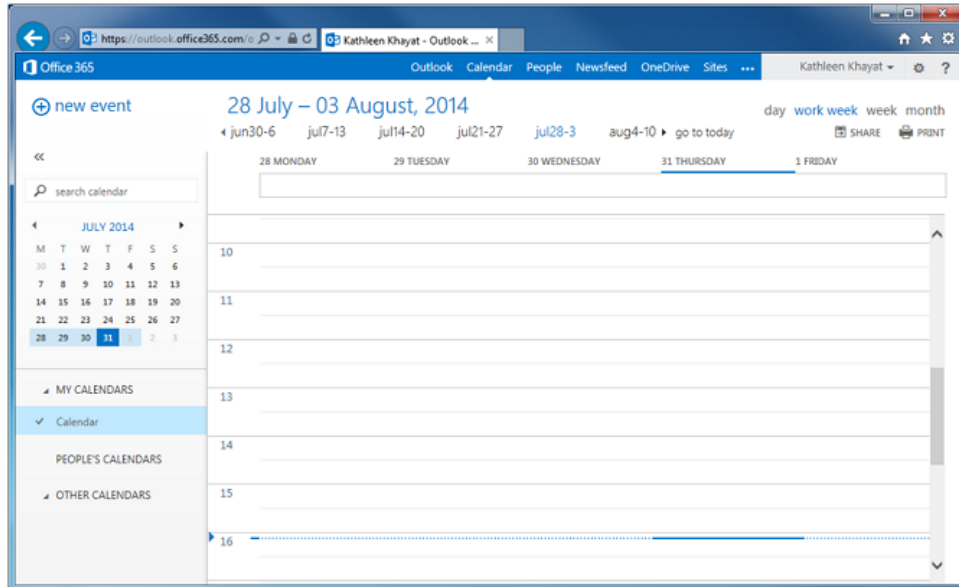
https://outlook.office365.com/o
Kathleen Khayat - Outlook ...

Office 365
Outlook Calendar People Newsfeed OneDrive Sites ...
Kathleen Khayat

new event

28 July – 03 August, 2014

day work week week month

jun30-6 jul7-13 jul14-20 jul21-27 jul28-3 aug4-10 go to today

SHARE PRINT

«

search calendar

JULY 2014

| M | T | W | T | F | S | S |
|---|---|---|---|---|---|---|
| 30 | 1 | 2 | 3 | 4 | 5 | 6 |
| 7 | 8 | 9 | 10 | 11 | 12 | 13 |
| 14 | 15 | 16 | 17 | 18 | 19 | 20 |
| 21 | 22 | 23 | 24 | 25 | 26 | 27 |
| 28 | 29 | 30 | 31 | 1 | 2 | 3 |

MY CALENDARS
Calendar
PEOPLE'S CALENDARS
OTHER CALENDARS

28 MONDAY 29 TUESDAY 30 WEDNESDAY 31 THURSDAY 1 FRIDAY

10
11
12
13
14
15
16